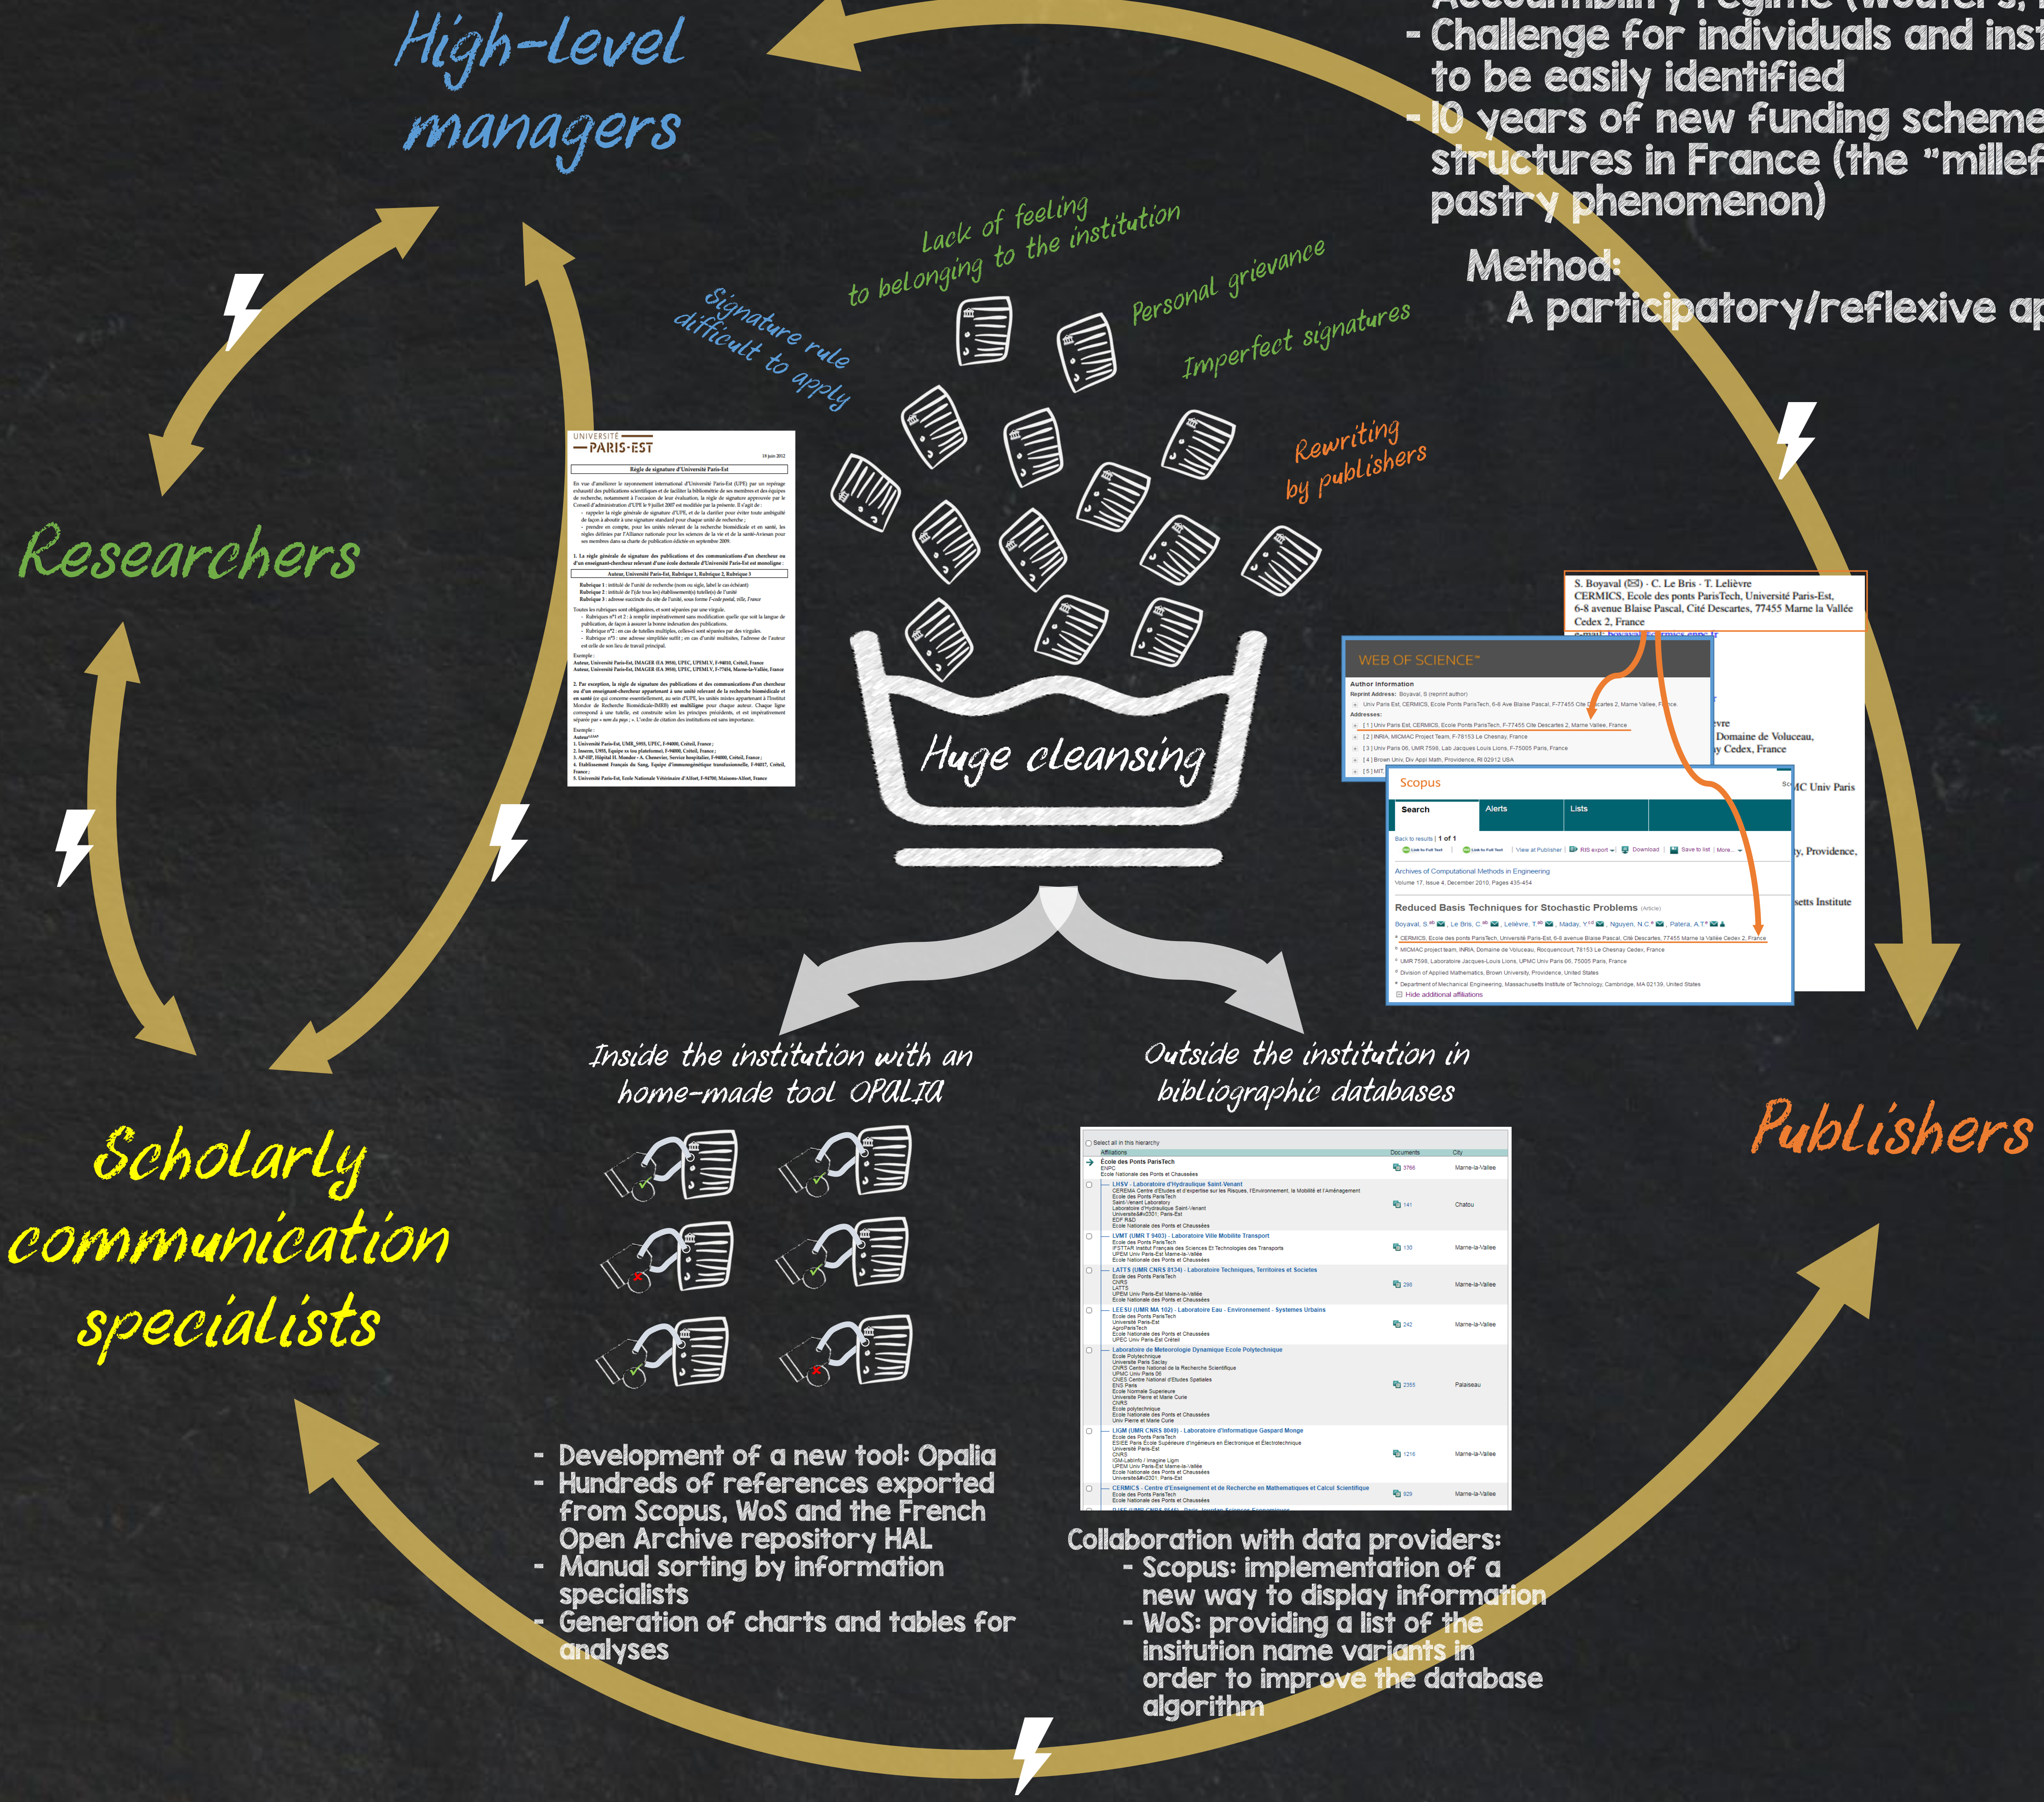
High-level managers

Accountability regime (Wouters, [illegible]
- Challenge for individuals and inst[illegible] to be easily identified
- 10 years of new funding scheme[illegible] structures in France (the "millef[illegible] pastry phenomenon)

Method:
A participatory/reflexive ap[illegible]

Lack of feeling to belonging to the institution

Signature rule difficult to apply

Personal grievance

Imperfect signatures

Rewriting by publishers

Researchers

Huge cleansing

Publishers

Inside the institution with an home-made tool OPALIA

Outside the institution in bibliographic databases

Scholarly communication specialists

- Development of a new tool: Opalia
- Hundreds of references exported from Scopus, WoS and the French Open Archive repository HAL
- Manual sorting by information specialists
- Generation of charts and tables for analyses

Collaboration with data providers:
- Scopus: implementation of a new way to display information
- WoS: providing a list of the insitution name variants in order to improve the database algorithm

UNIVERSITÉ PARIS-EST

Règle de signature d'Université Paris-Est

S. Boyaval (✉) · C. Le Bris · T. Lelièvre
CERMICS, Ecole des ponts ParisTech, Université Paris-Est, 6-8 avenue Blaise Pascal, Cité Descartes, 77455 Marne la Vallée Cedex 2, France

WEB OF SCIENCE™
Author Information

Scopus
Search Alerts Lists
Archives of Computational Methods in Engineering
Reduced Basis Techniques for Stochastic Problems
Hide additional affiliations

Affiliations Documents City
École des Ponts ParisTech Marne-la-Vallée